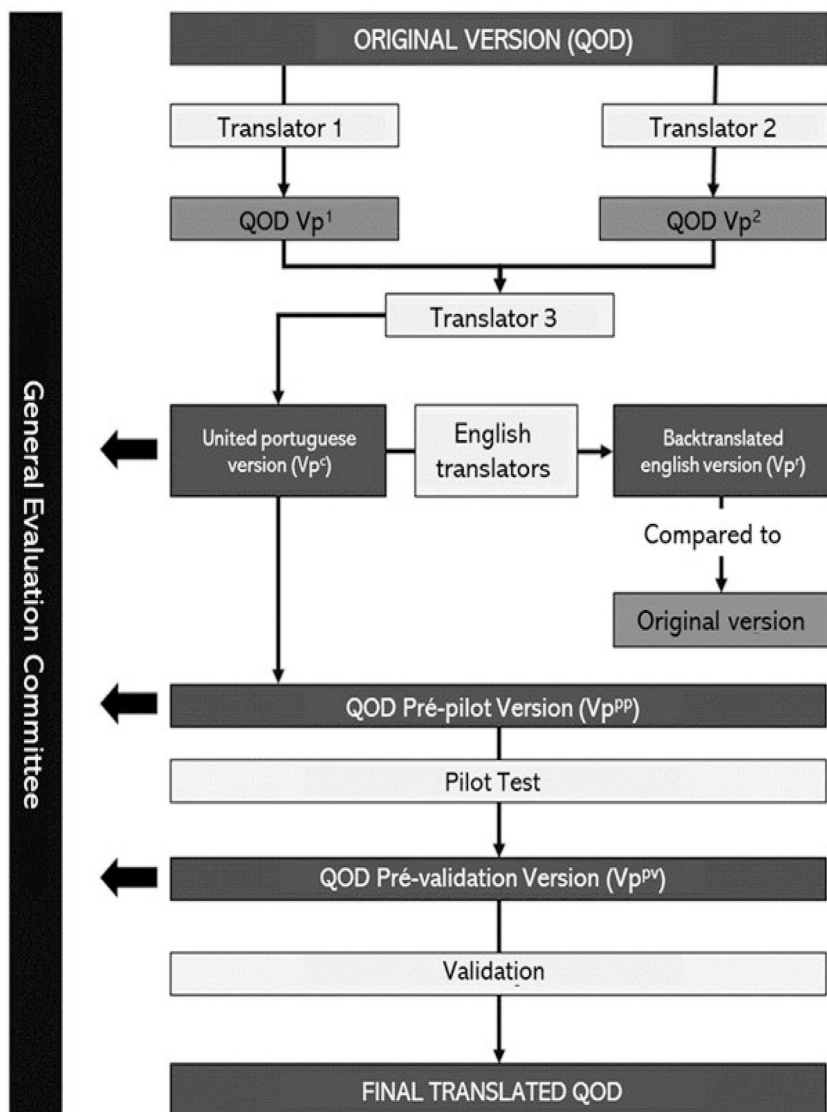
General Evaluation Committee

ORIGINAL VERSION (QOD)

Translator 1

Translator 2

QOD Vp$^1$

QOD Vp$^2$

Translator 3

United portuguese version (Vp$^c$)

English translators

Backtranslated english version (Vp$^r$)

Compared to

Original version

QOD Pré-pilot Version (Vp$^{pp}$)

Pilot Test

QOD Pré-validation Version (Vp$^{pv}$)

Validation

FINAL TRANSLATED QOD